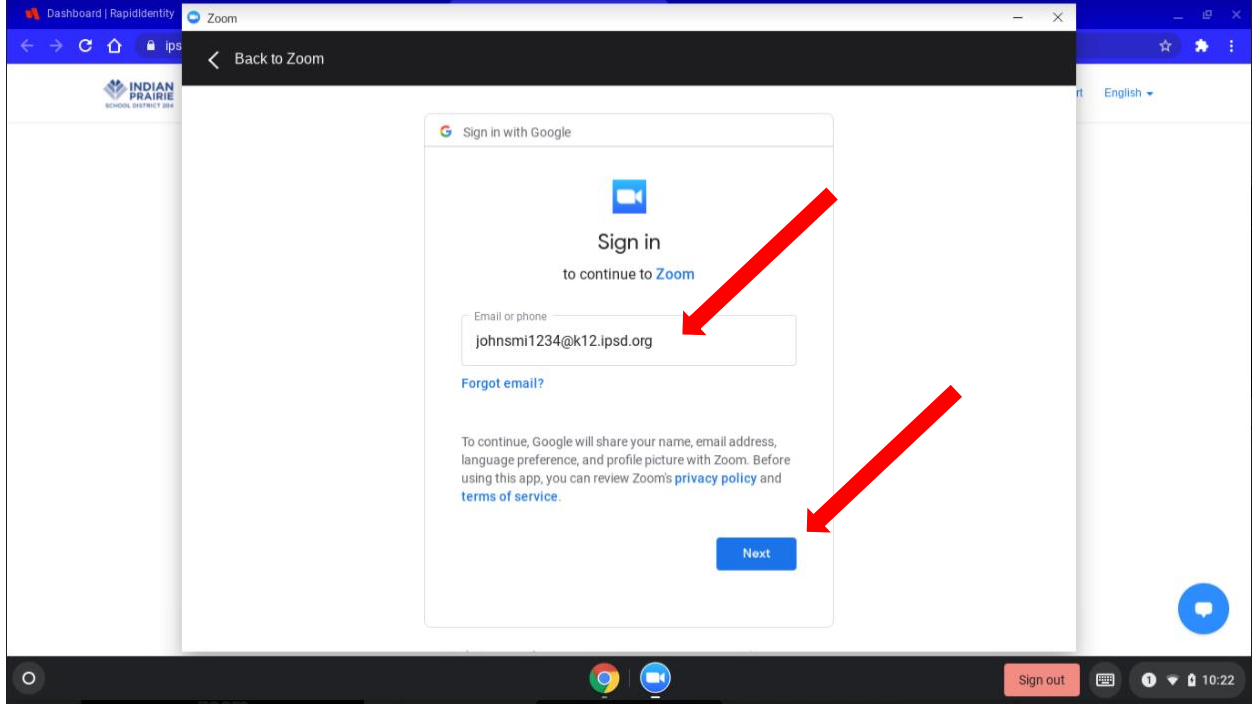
Dashboard | RapidIdentity

ips

INDIAN PRAIRIE SCHOOL DISTRICT 204

rt English

Zoom

Back to Zoom

Sign in with Google

Sign in

to continue to Zoom

Email or phone

johnsmi1234@k12.ipsd.org

Forgot email?

To continue, Google will share your name, email address, language preference, and profile picture with Zoom. Before using this app, you can review Zoom's privacy policy and terms of service.

Next

Sign out

10:22